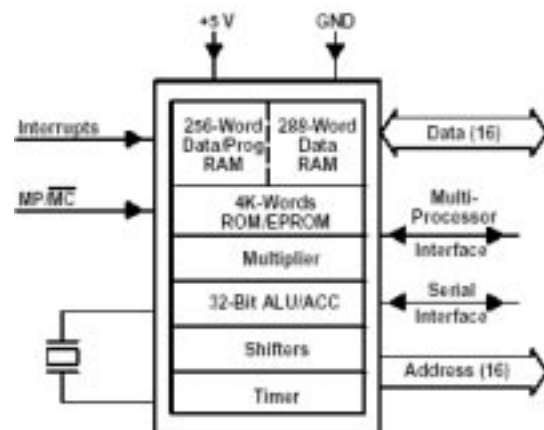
+5 V

GND

Interrupts

MP/$\overline{MC}$

256-Word Data/Prog RAM

288-Word Data RAM

Data (16)

4K-Words ROM/EPROM

Multi-Processor Interface

Multiplier

32-Bit ALU/ACC

Serial Interface

Shifters

Address (16)

Timer